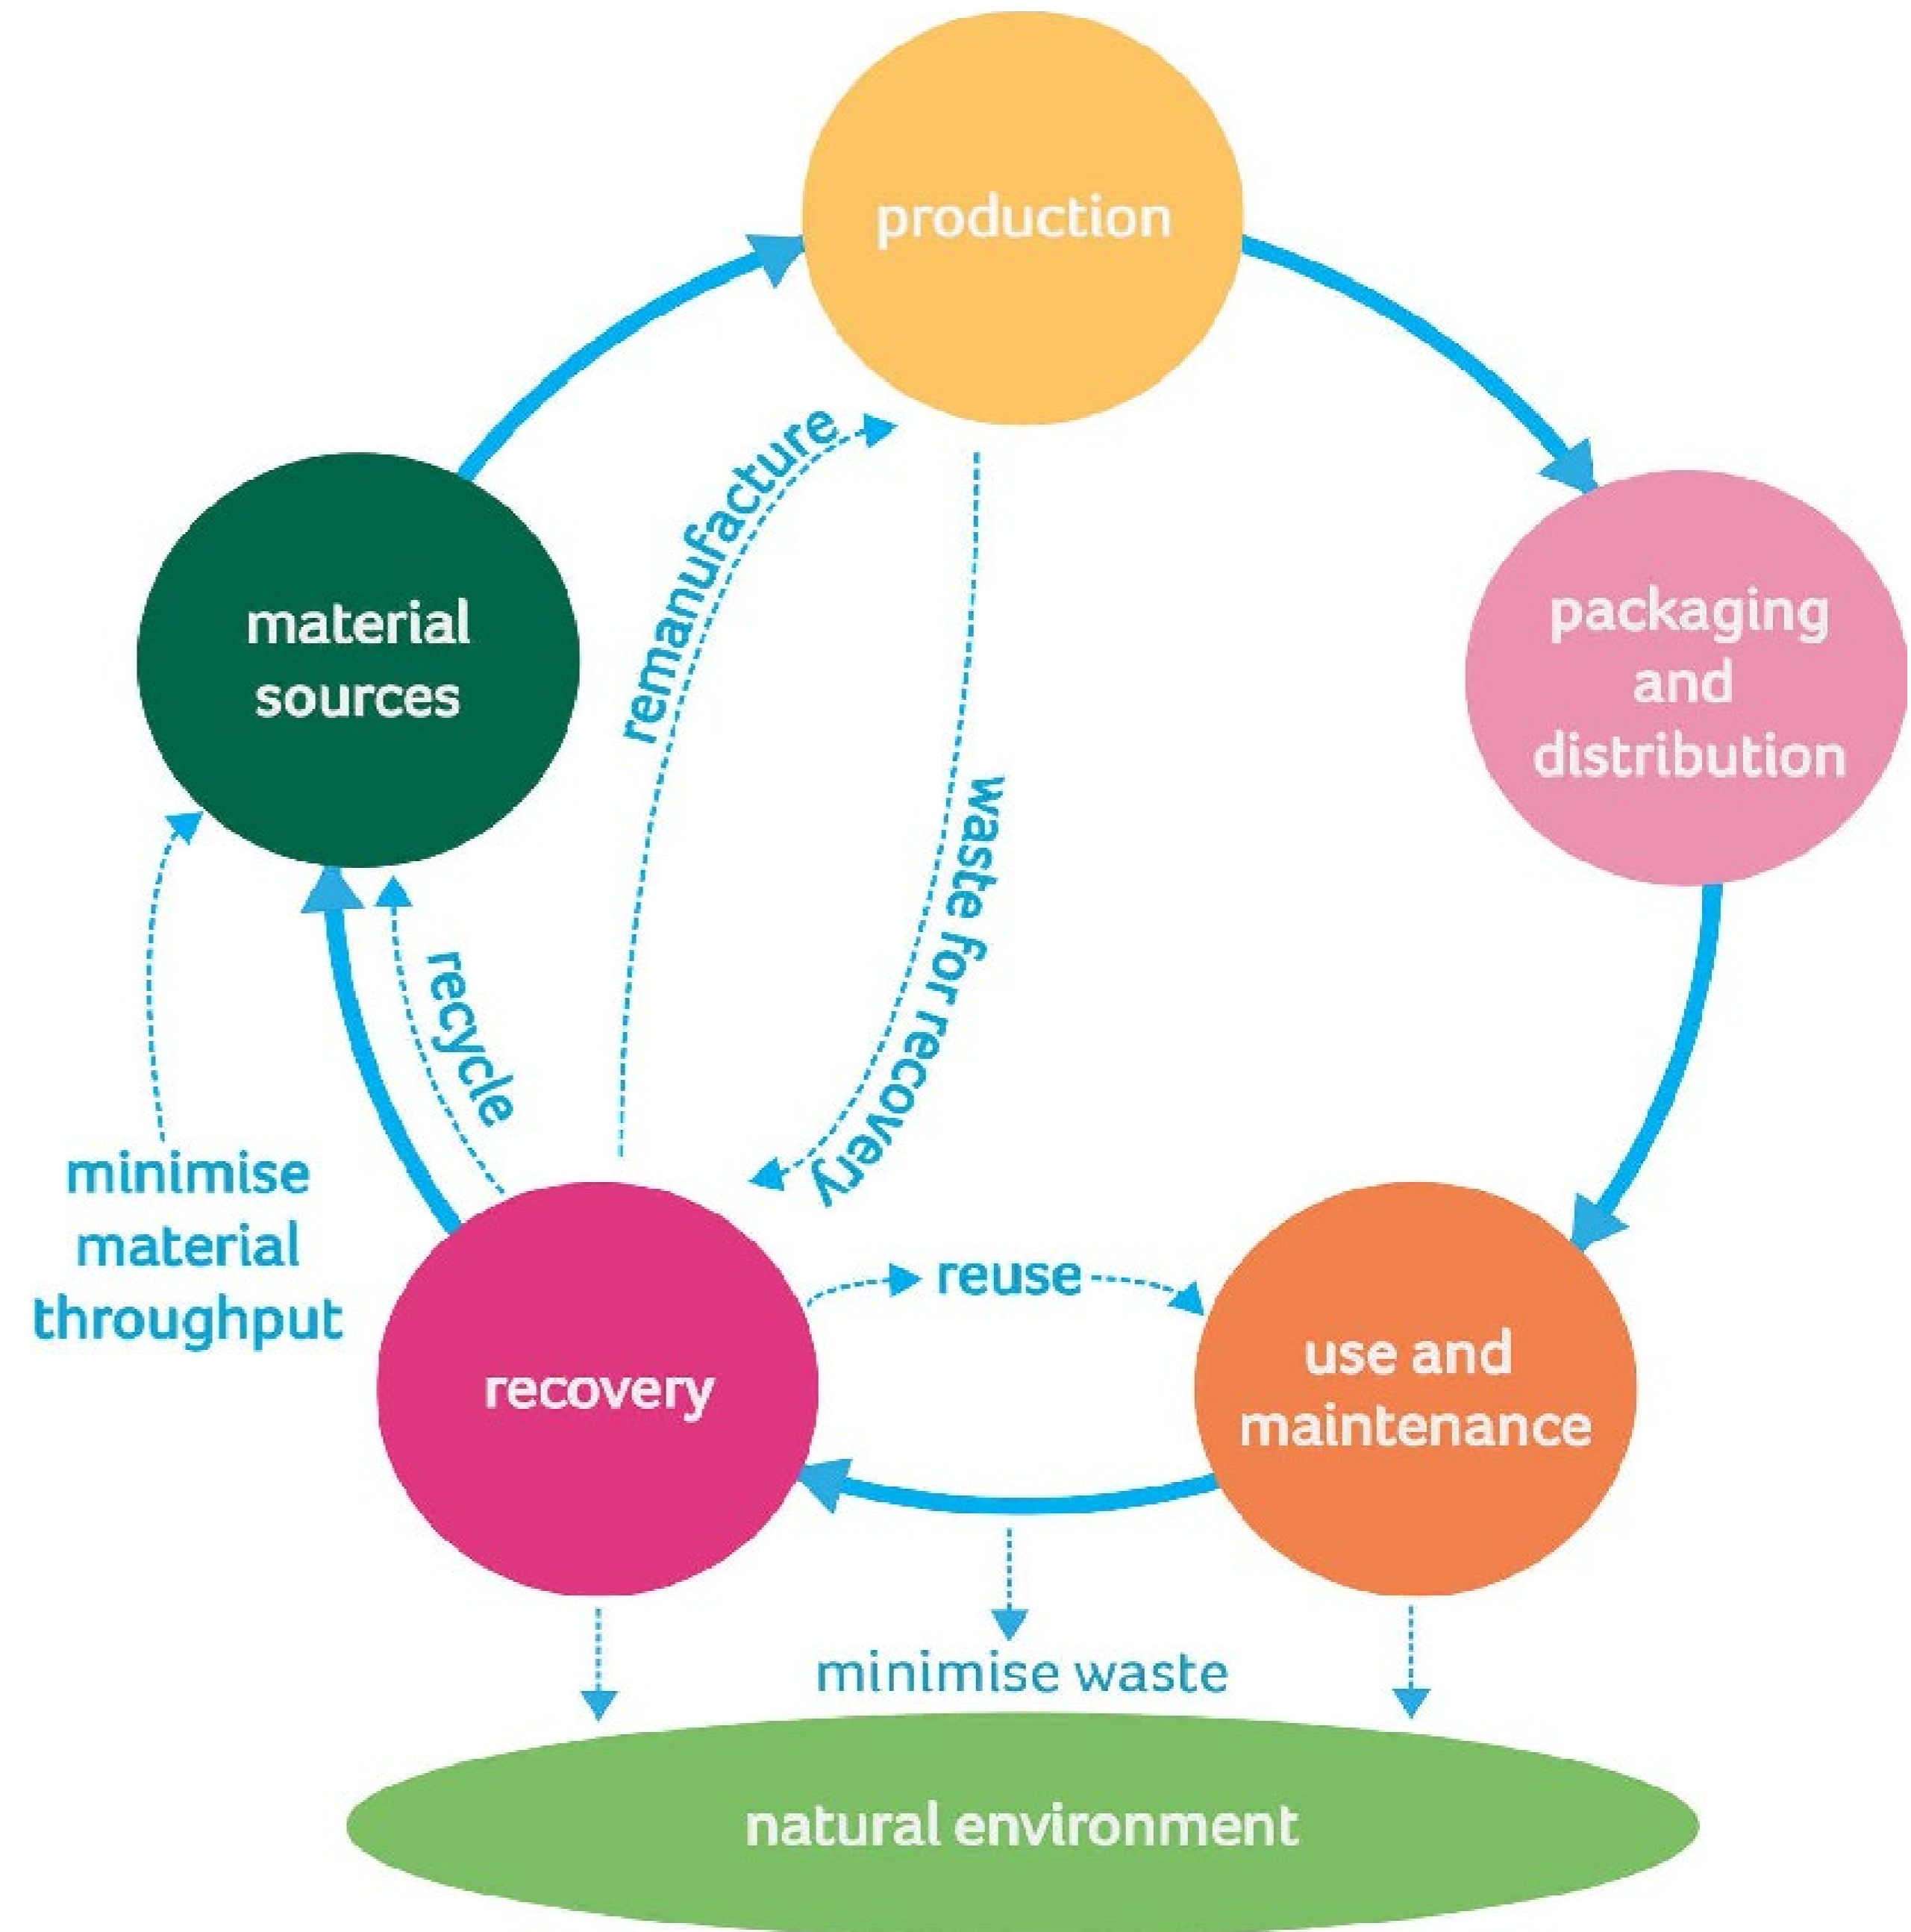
production

material sources

remanufacture

waste for recovery

packaging and distribution

recycle

minimise material throughput

reuse

recovery

use and maintenance

minimise waste

natural environment